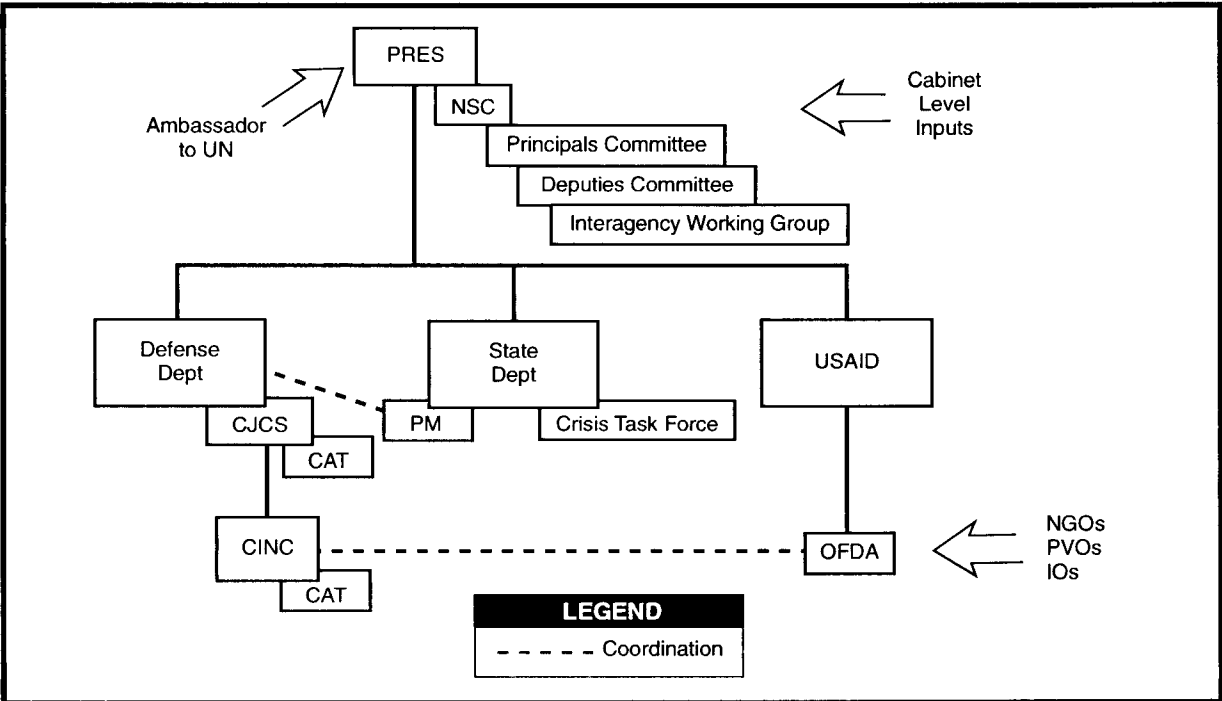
PRES

Ambassador to UN

NSC

Cabinet Level Inputs

Principals Committee

Deputies Committee

Interagency Working Group

Defense Dept

State Dept

USAID

CJCS

PM

Crisis Task Force

CAT

CINC

OFDA

NGOs
PVOs
IOs

CAT

LEGEND

- - - - Coordination